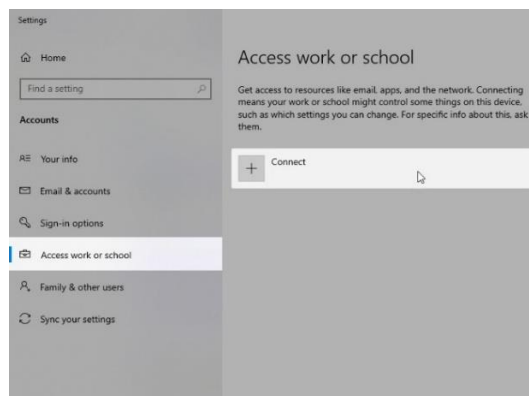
Settings

Home

Find a setting

Accounts

Your info

Email & accounts

Sign-in options

Access work or school

Family & other users

Sync your settings

Access work or school

Get access to resources like email, apps, and the network. Connecting means your work or school might control some things on this device, such as which settings you can change. For specific info about this, ask them.

+ Connect